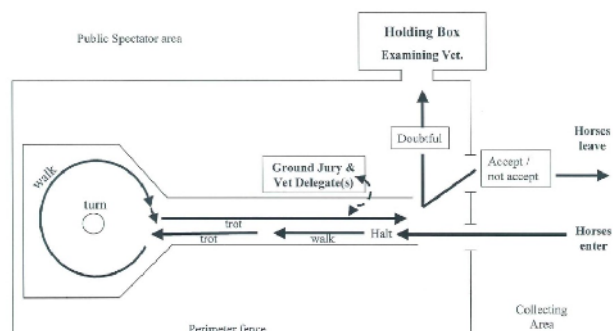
Public Spectator area

Holding Box
Examining Vet.

Doubtful

Horses leave

Accept / not accept

Ground Jury & Vet Delegate(s)

walk

turn

trot

trot

walk

Halt

Horses enter

Collecting Area

Perimeter fence